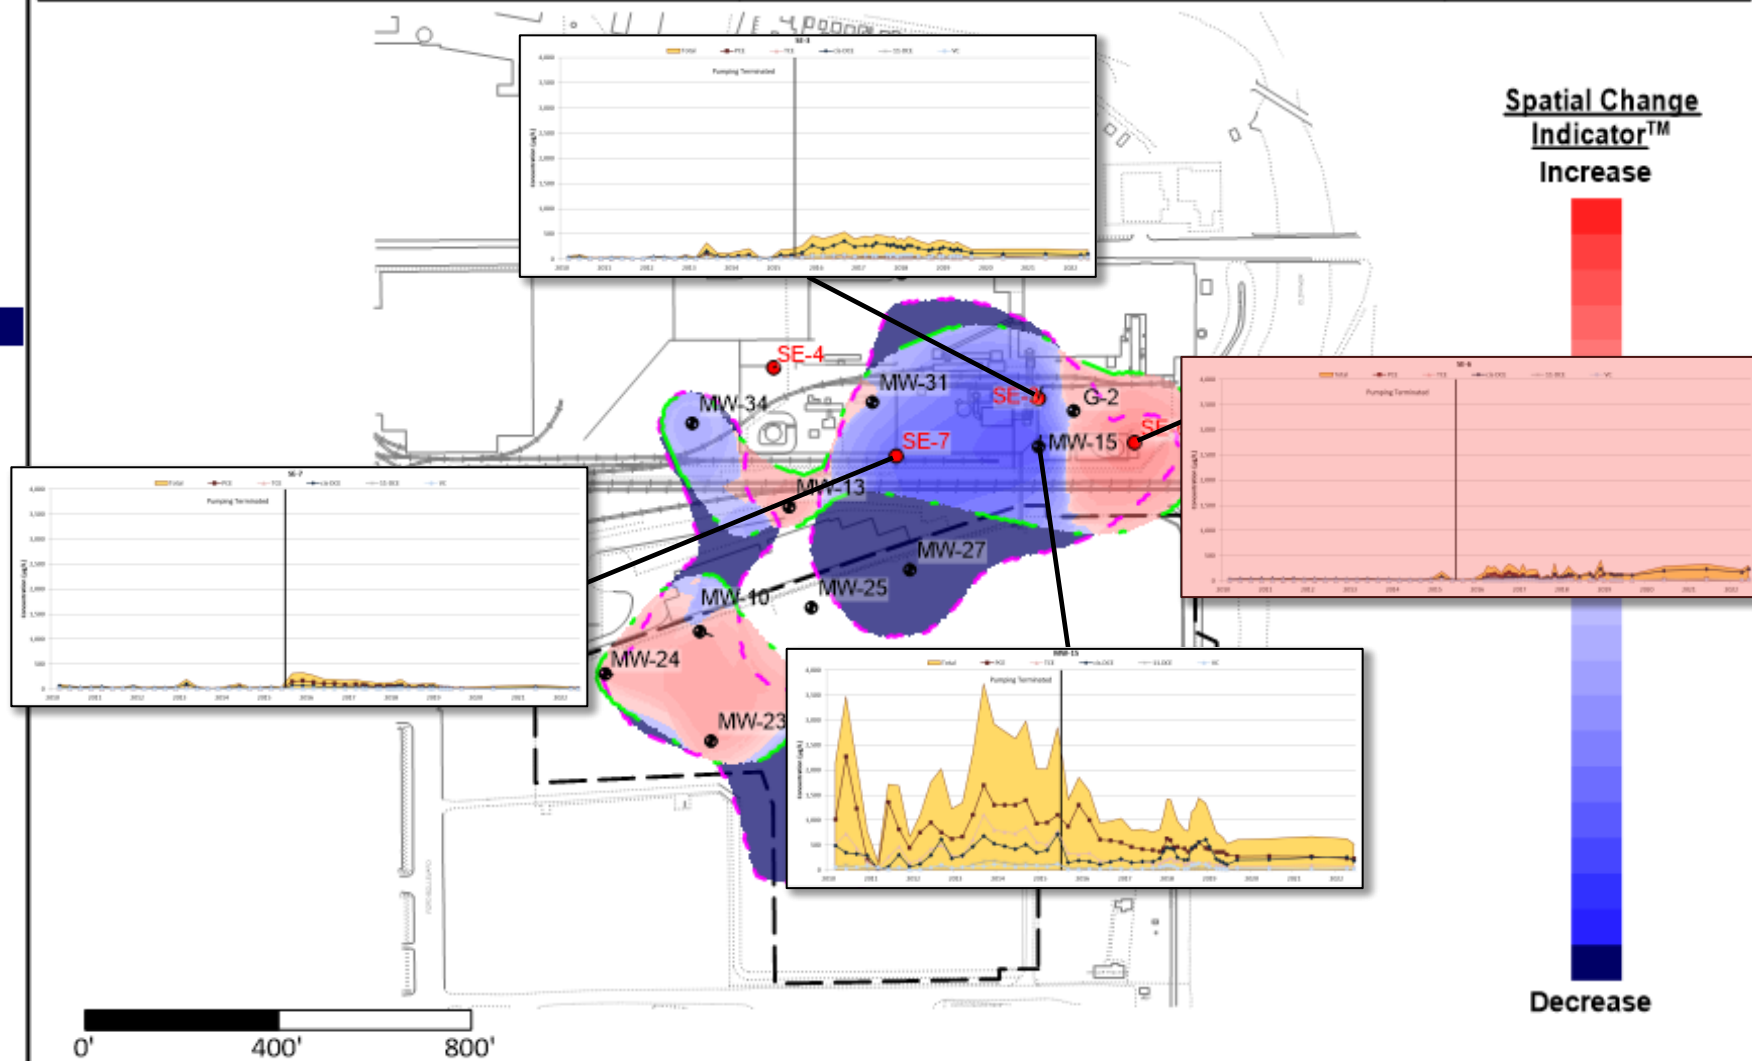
Spatial Change Indicator™
Increase

Decrease

0'
400'
800'

SE-4
MW-34
MW-31
SE-6
G-2
SE-7
MW-15
MW-13
MW-27
MW-10
MW-25
MW-24
MW-23

Pumping Terminated
Pumping Terminated
Pumping Terminated
Pumping Terminated

MW-15
Total
PCE
TCE
cis-DCE
t-DCE
VC

4,000
3,500
3,000
2,500
2,000
1,500
1,000
500
0

2010
2011
2012
2013
2014
2015
2016
2017
2018
2019
2020
2021
2022